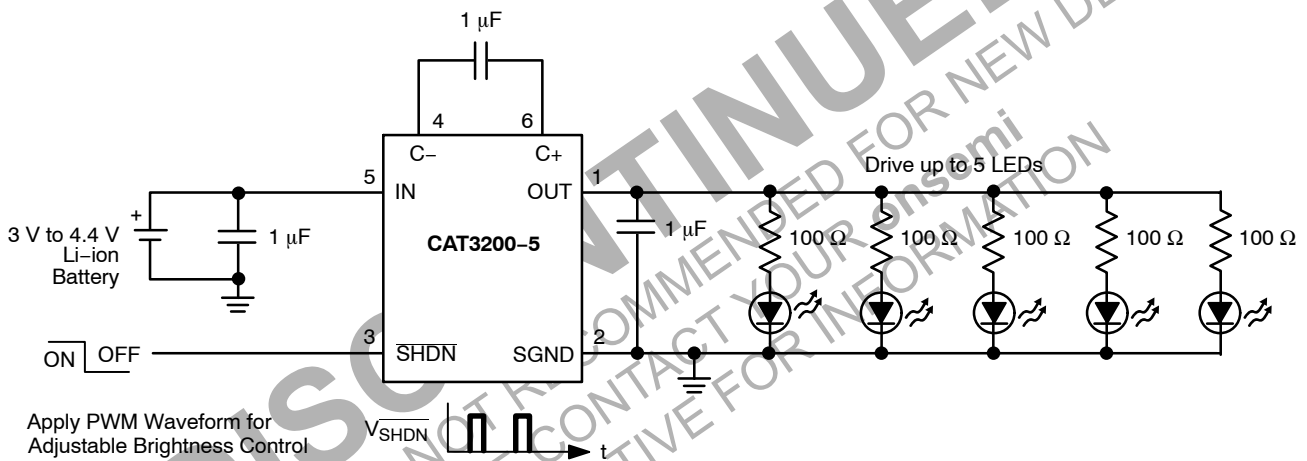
1 μF

4 6

C− C+

5 IN OUT 1

Drive up to 5 LEDs

+

3 V to 4.4 V Li−ion Battery

1 μF

CAT3200−5

1 μF

100 Ω 100 Ω 100 Ω 100 Ω 100 Ω

$\overline{ON}$ OFF

3 $\overline{SHDN}$ SGND 2

Apply PWM Waveform for Adjustable Brightness Control

$V_{\overline{SHDN}}$

t

DISCONTINUED

NOT RECOMMENDED FOR NEW DESIGN

CONTACT YOUR onsemi

REPRESENTATIVE FOR INFORMATION